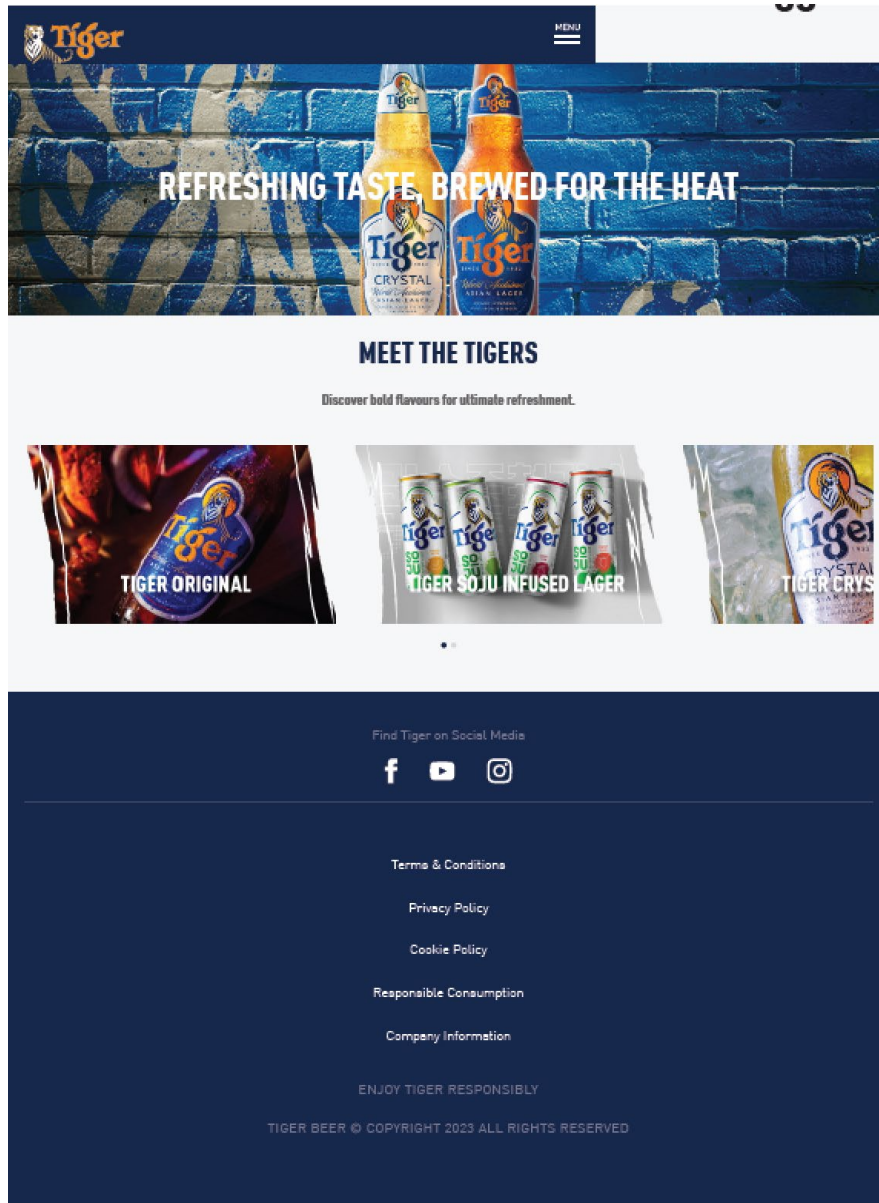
Tiger

MENU

REFRESHING TASTE, BREWED FOR THE HEAT

MEET THE TIGERS

Discover bold flavours for ultimate refreshment.

TIGER ORIGINAL

TIGER SOJU INFUSED LAGER

TIGER CRYS

Find Tiger on Social Media

Terms & Conditions

Privacy Policy

Cookie Policy

Responsible Consumption

Company Information

ENJOY TIGER RESPONSIBLY

TIGER BEER © COPYRIGHT 2023 ALL RIGHTS RESERVED